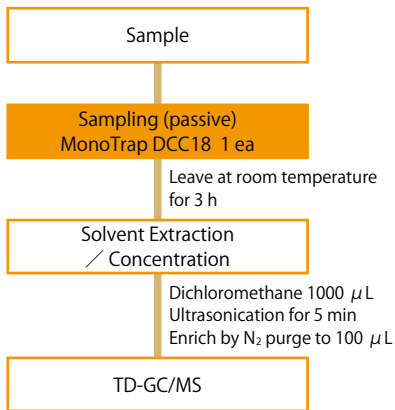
Sample

Sampling (passive)
MonoTrap DCC18 1 ea

Leave at room temperature for 3 h

Solvent Extraction
／ Concentration

Dichloromethane 1000 $\mu$L
Ultrasonication for 5 min
Enrich by $N_2$ purge to 100 $\mu$L

TD-GC/MS